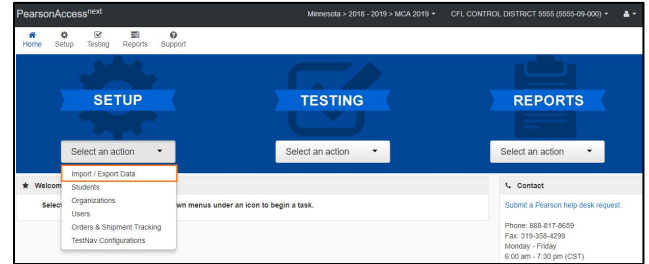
PearsonAccess$^{next}$ Minnesota > 2018 - 2019 > MCA 2019 ▾ CFL CONTROL DISTRICT 5555 (5555-09-000) ▾

Home Setup Testing Reports Support

SETUP

Select an action ▾

Import / Export Data
Students
Organizations
Users
Orders & Shipment Tracking
TestNav Configurations

TESTING

Select an action ▾

REPORTS

Select an action ▾

★ Welcom

Select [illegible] own menus under an icon to begin a task.

Contact

Submit a Pearson help desk request.

Phone: 888-817-8659
Fax: 319-358-4299
Monday - Friday
6:00 am - 7:30 pm (CST)